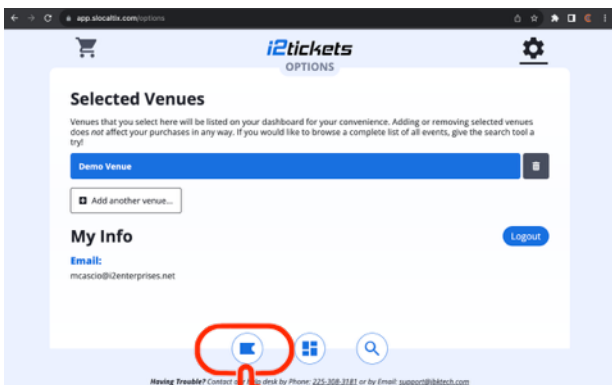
app.slocaltix.com/options

i2tickets
OPTIONS

Selected Venues

Venues that you select here will be listed on your dashboard for your convenience. Adding or removing selected venues does *not* affect your purchases in any way. If you would like to browse a complete list of all events, give the search tool a try!

Demo Venue

Add another venue...

My Info

Logout

Email:
mcascio@i2enterprises.net

Having Trouble? Contact our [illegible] desk by Phone: 225-308-3181 or by Email: support@ibktech.com